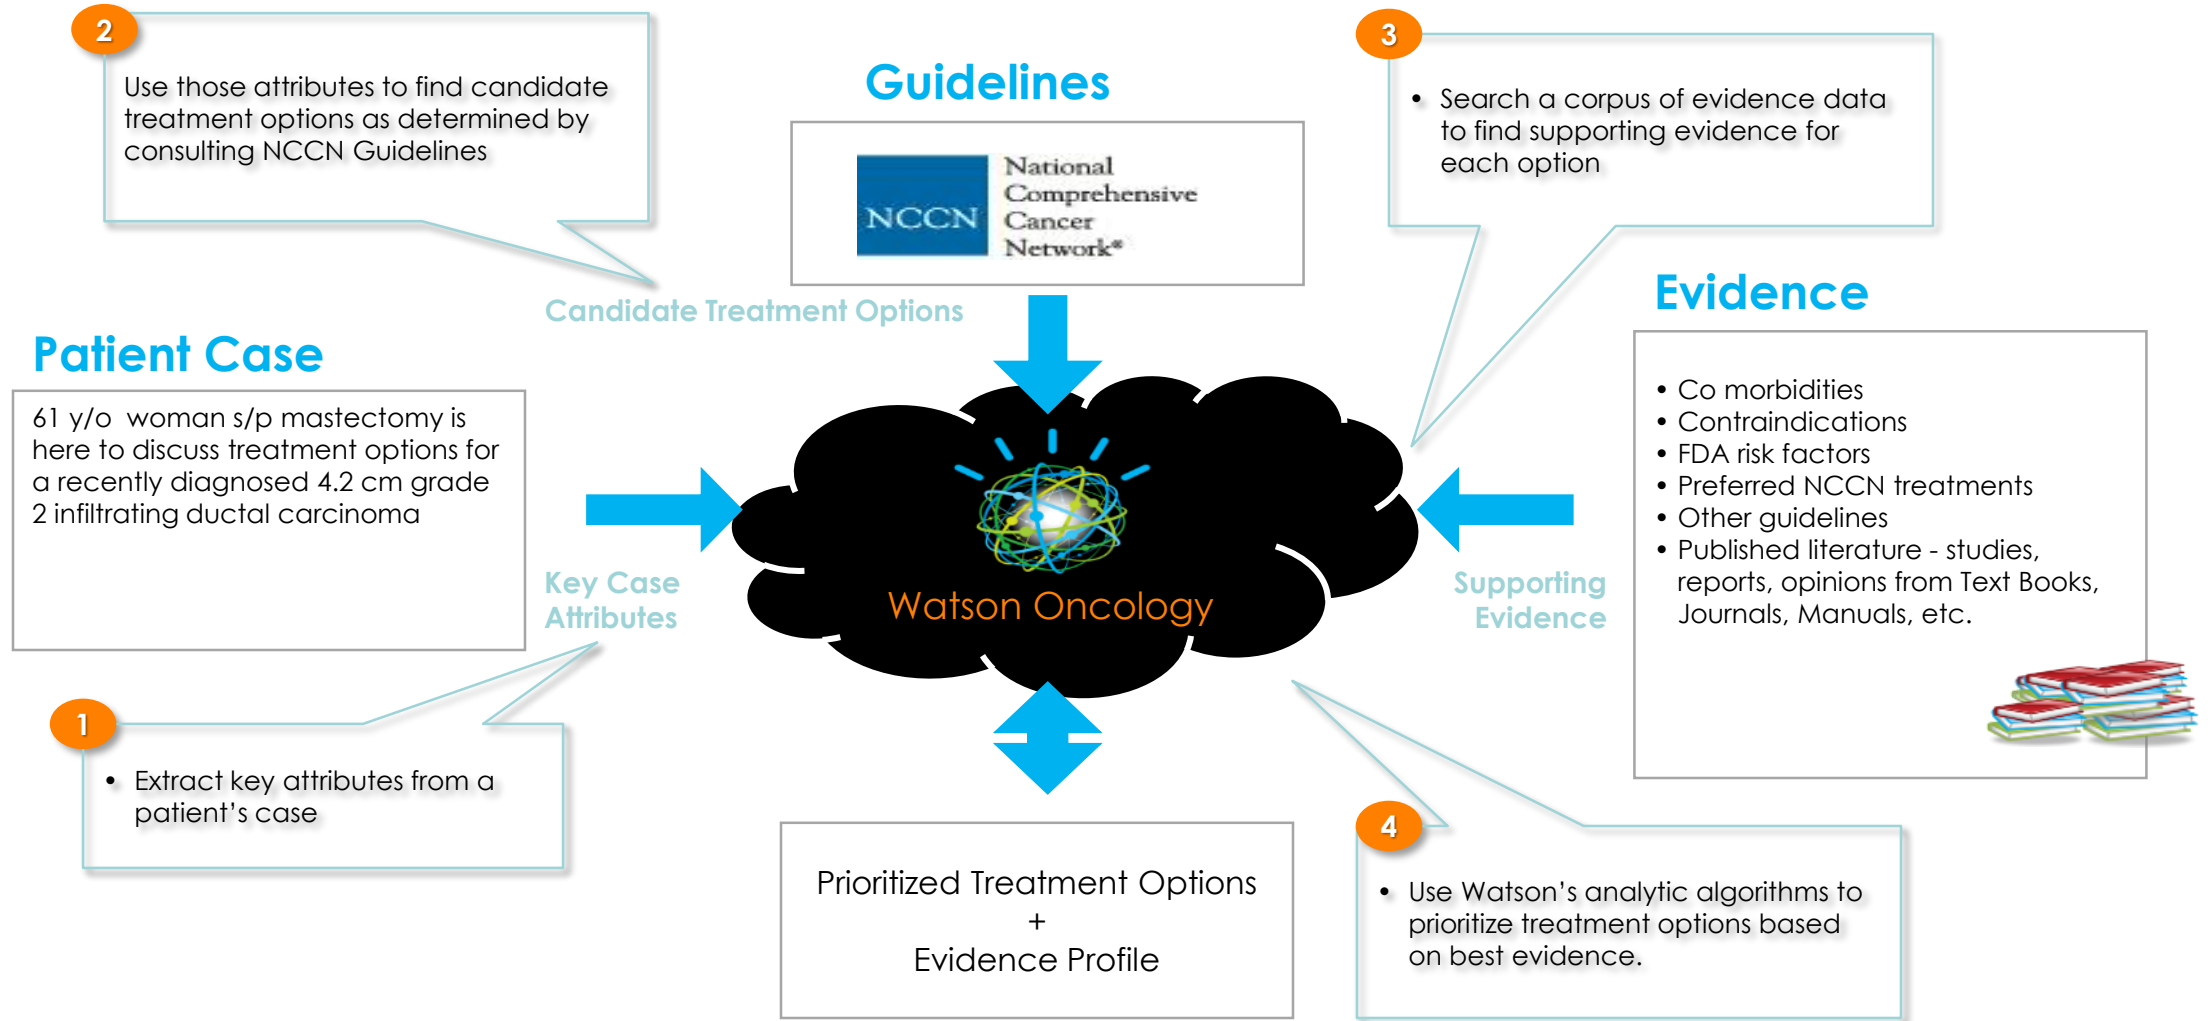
2

Use those attributes to find candidate treatment options as determined by consulting NCCN Guidelines

Guidelines

NCCN National Comprehensive Cancer Network®

3

• Search a corpus of evidence data to find supporting evidence for each option

Candidate Treatment Options

Evidence

Patient Case

61 y/o woman s/p mastectomy is here to discuss treatment options for a recently diagnosed 4.2 cm grade 2 infiltrating ductal carcinoma

• Co morbidities
• Contraindications
• FDA risk factors
• Preferred NCCN treatments
• Other guidelines
• Published literature - studies, reports, opinions from Text Books, Journals, Manuals, etc.

Key Case Attributes

Watson Oncology

Supporting Evidence

1

• Extract key attributes from a patient's case

Prioritized Treatment Options
+
Evidence Profile

4

• Use Watson's analytic algorithms to prioritize treatment options based on best evidence.